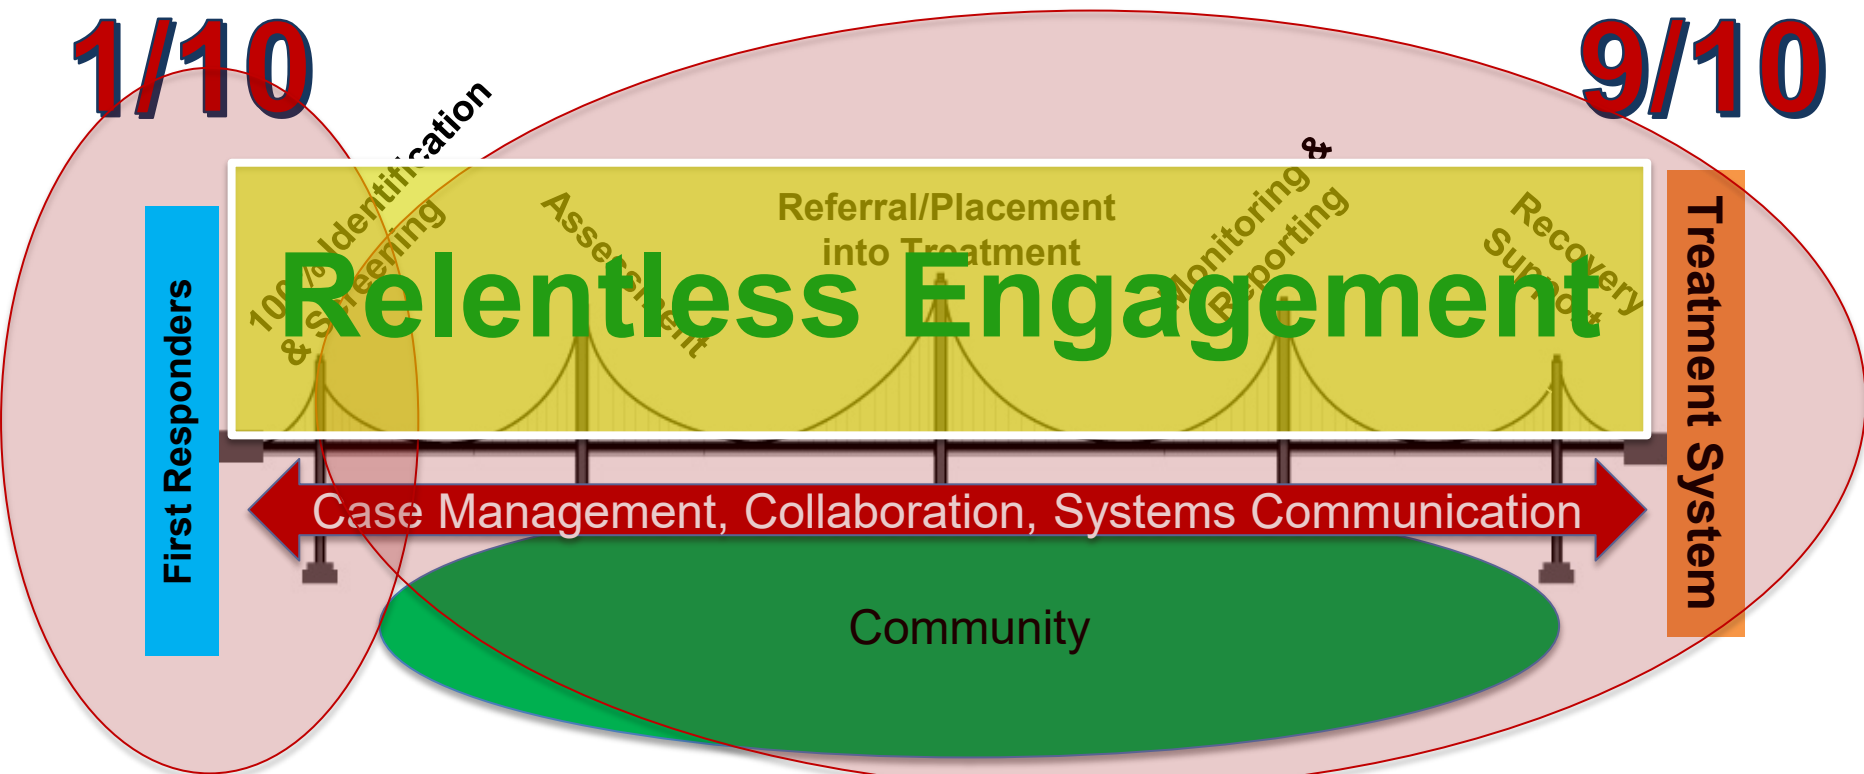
1/10

9/10

100% Identification & Screening

Assessment

Referral/Placement into Treatment

Monitoring & Reporting

Recovery Support

Relentless Engagement

First Responders

Treatment System

Case Management, Collaboration, Systems Communication

Community